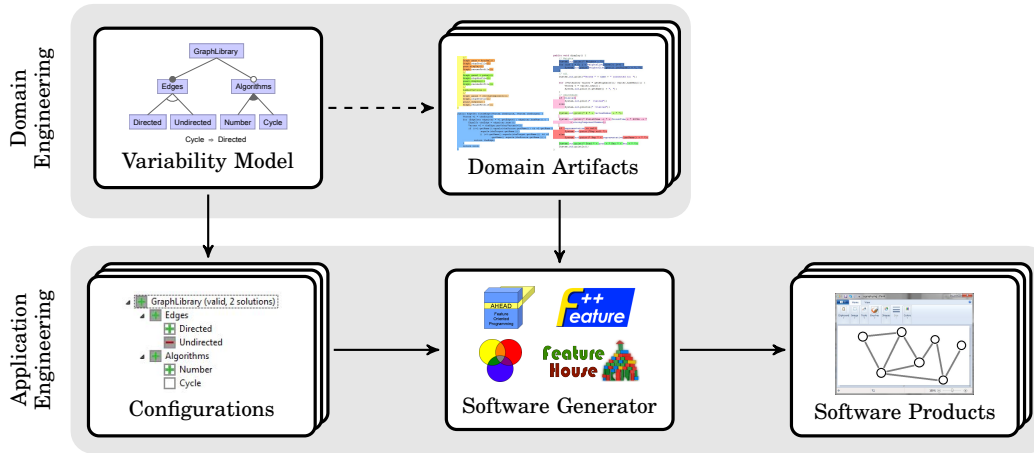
Domain Engineering

GraphLibrary

Edges

Algorithms

Directed

Undirected

Number

Cycle

Cycle ⇒ Directed

Variability Model

Domain Artifacts

Application Engineering

GraphLibrary (valid, 2 solutions)

Edges

Directed

Undirected

Algorithms

Number

Cycle

Configurations

AHEAD

Feature Oriented Programming

$F^{++}$ Feature

Feature House

Software Generator

Software Products